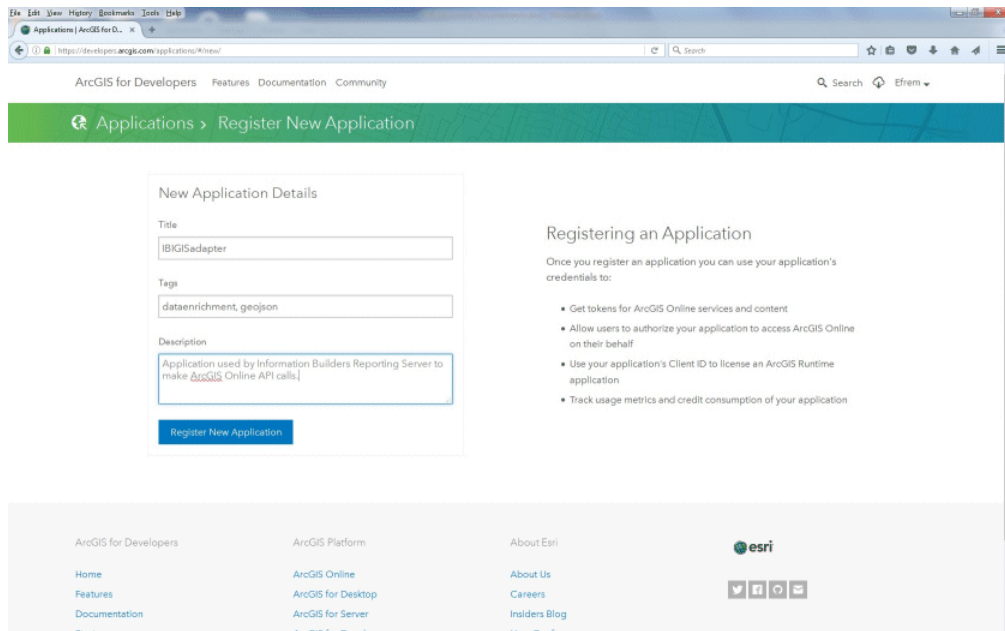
File Edit View History Bookmarks Tools Help

Applications | ArcGIS for D... ×

https://developers.arcgis.com/applications/#/new/

Search

ArcGIS for Developers Features Documentation Community

Search Efrem

Applications › Register New Application

New Application Details

Title

IBIGISadapter

Tags

dataenrichment, geojson

Description

Application used by Information Builders Reporting Server to make ArcGIS Online API calls.

Register New Application

Registering an Application

Once you register an application you can use your application's credentials to:

- Get tokens for ArcGIS Online services and content
- Allow users to authorize your application to access ArcGIS Online on their behalf
- Use your application's Client ID to license an ArcGIS Runtime application
- Track usage metrics and credit consumption of your application

ArcGIS for Developers

Home
Features
Documentation

ArcGIS Platform

ArcGIS Online
ArcGIS for Desktop
ArcGIS for Server

About Esri

About Us
Careers
Insiders Blog

esri